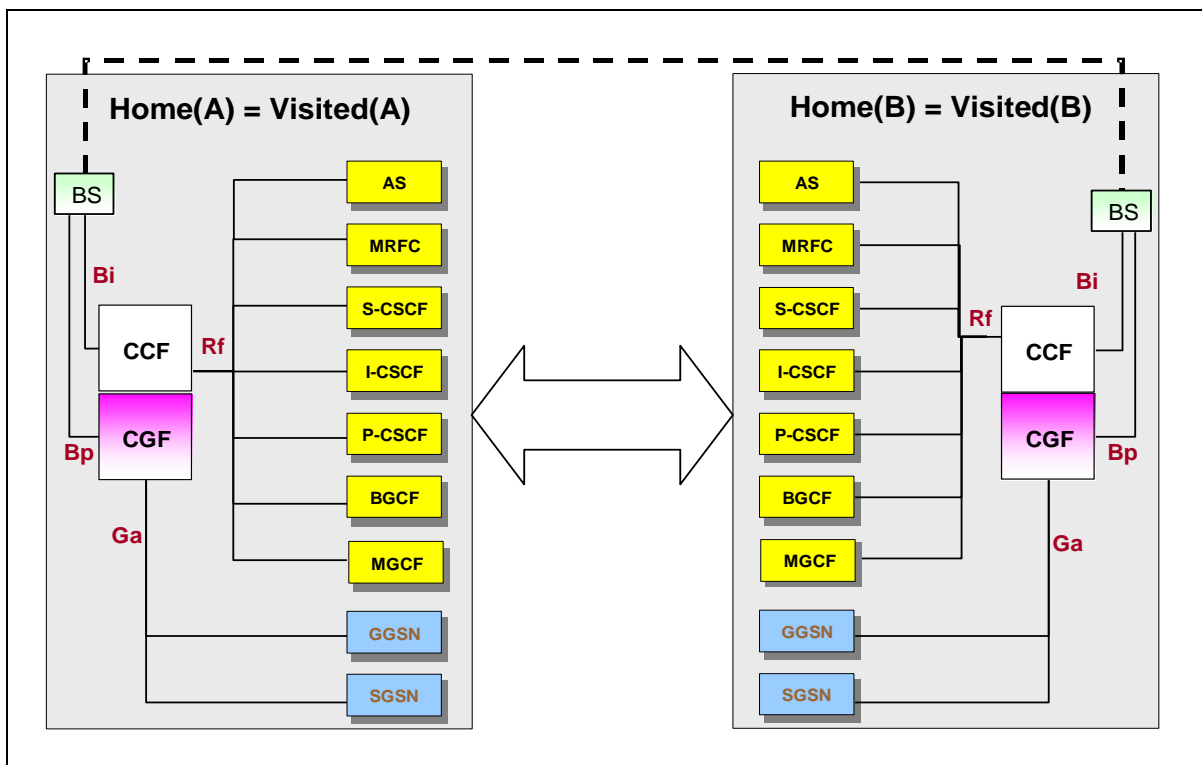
Home(A) = Visited(A)

BS

Bi

CCF

Rf

CGF

Bp

Ga

AS

MRFC

S-CSCF

I-CSCF

P-CSCF

BGCF

MGCF

GGSN

SGSN

Home(B) = Visited(B)

AS

MRFC

S-CSCF

I-CSCF

P-CSCF

BGCF

MGCF

GGSN

SGSN

BS

Bi

Rf

CCF

CGF

Bp

Ga